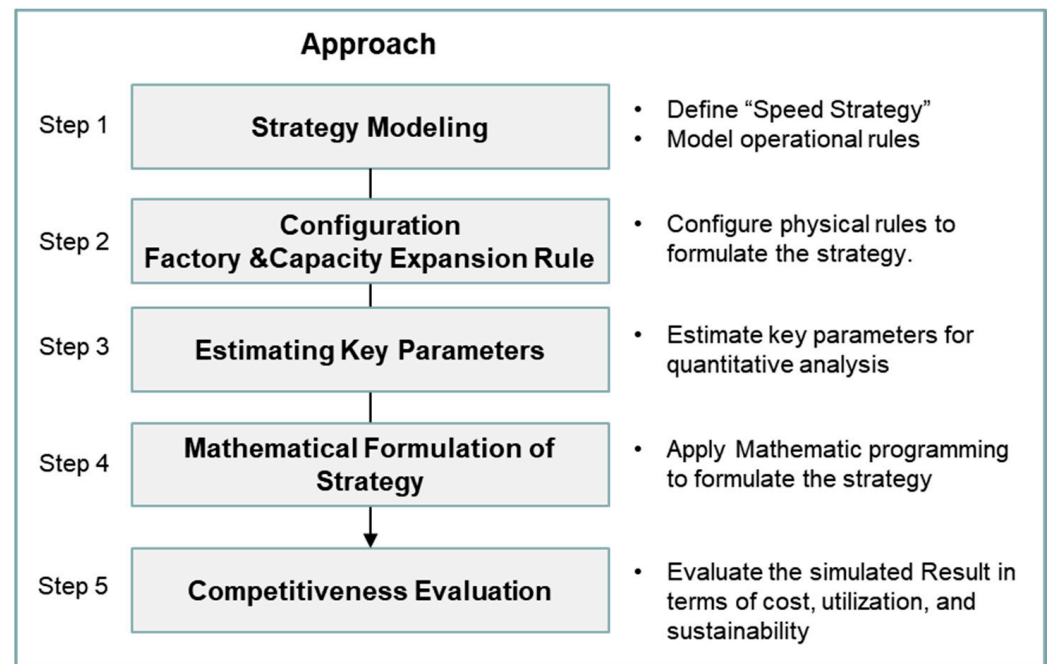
Approach

Step 1
Strategy Modeling
• Define “Speed Strategy”
• Model operational rules

Step 2
Configuration
Factory &Capacity Expansion Rule
• Configure physical rules to formulate the strategy.

Step 3
Estimating Key Parameters
• Estimate key parameters for quantitative analysis

Step 4
Mathematical Formulation of Strategy
• Apply Mathematic programming to formulate the strategy

Step 5
Competitiveness Evaluation
• Evaluate the simulated Result in terms of cost, utilization, and sustainability